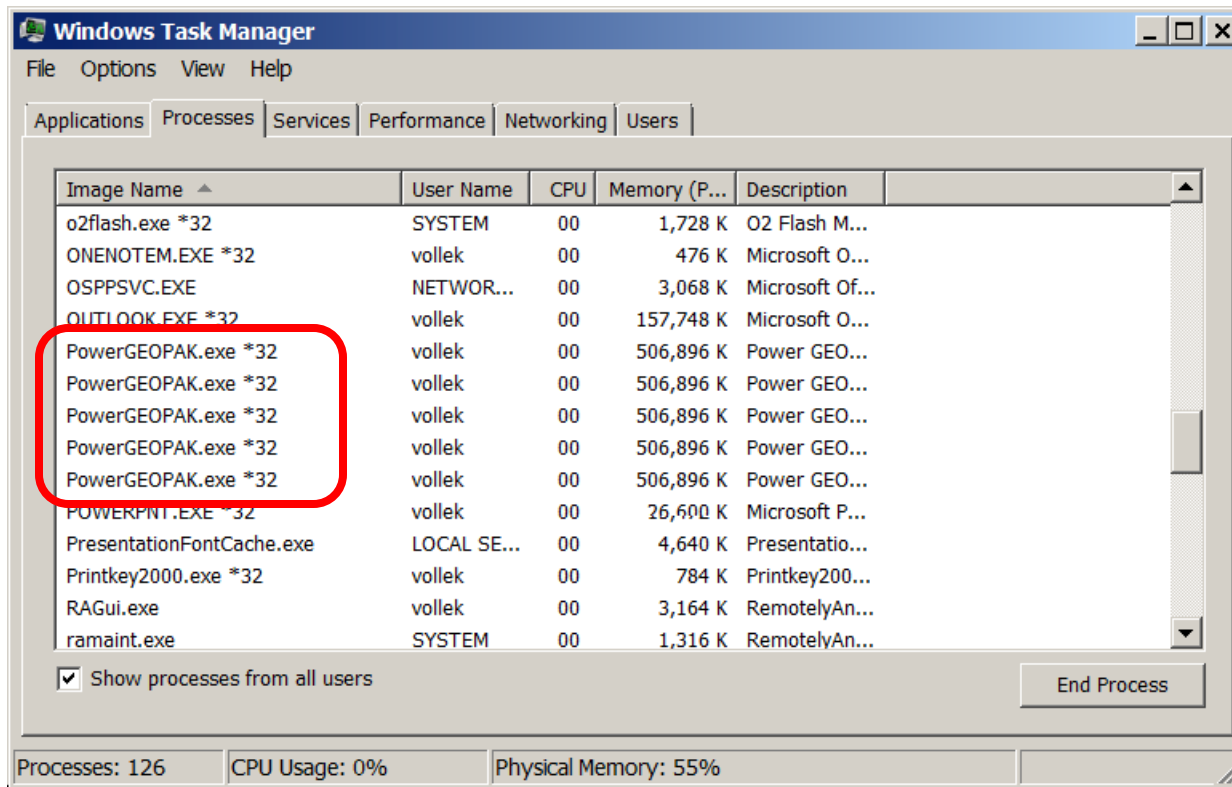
Windows Task Manager

File Options View Help

Applications Processes Services Performance Networking Users

| Image Name | User Name | CPU | Memory (P... | Description |
|---|---|---|---|---|
| o2flash.exe *32 | SYSTEM | 00 | 1,728 K | O2 Flash M... |
| ONENOTEM.EXE *32 | vollek | 00 | 476 K | Microsoft O... |
| OSPPSVC.EXE | NETWOR... | 00 | 3,068 K | Microsoft Of... |
| OUTLOOK.EXE *32 | vollek | 00 | 157,748 K | Microsoft O... |
| PowerGEOPAK.exe *32 | vollek | 00 | 506,896 K | Power GEO... |
| PowerGEOPAK.exe *32 | vollek | 00 | 506,896 K | Power GEO... |
| PowerGEOPAK.exe *32 | vollek | 00 | 506,896 K | Power GEO... |
| PowerGEOPAK.exe *32 | vollek | 00 | 506,896 K | Power GEO... |
| PowerGEOPAK.exe *32 | vollek | 00 | 506,896 K | Power GEO... |
| POWERPNT.EXE *32 | vollek | 00 | 26,600 K | Microsoft P... |
| PresentationFontCache.exe | LOCAL SE... | 00 | 4,640 K | Presentatio... |
| Printkey2000.exe *32 | vollek | 00 | 784 K | Printkey200... |
| RAGui.exe | vollek | 00 | 3,164 K | RemotelyAn... |
| ramaint.exe | SYSTEM | 00 | 1,316 K | RemotelyAn... |

Show processes from all users

End Process

Processes: 126 CPU Usage: 0% Physical Memory: 55%